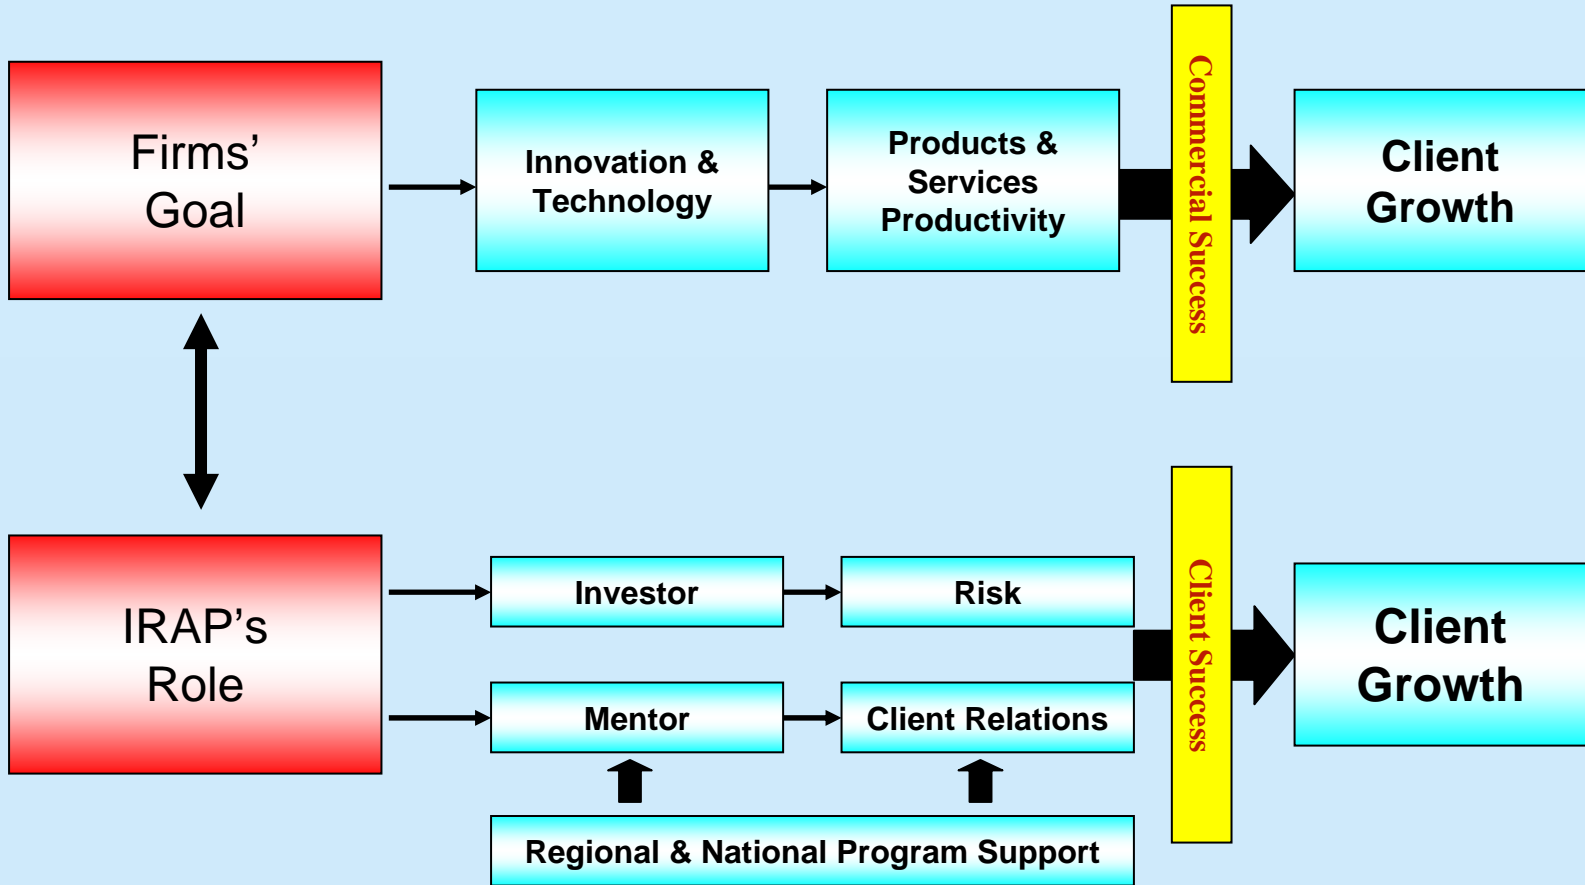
Firms' Goal

Innovation & Technology

Products & Services Productivity

Commercial Success

Client Growth

IRAP's Role

Investor

Risk

Mentor

Client Relations

Client Success

Client Growth

Regional & National Program Support